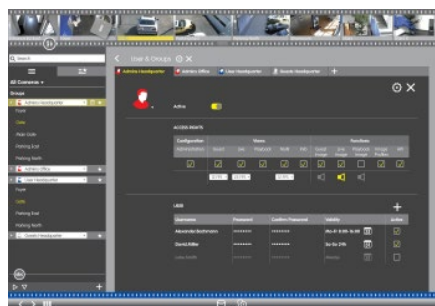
Search

All Cameras

Groups

Admins Headquarter

Foyer

Gate

Rear Gate

Parking East

Parking North

Admins Office

User Headquarter

Foyer

Gate

Parking East

Parking North

Guest Headquarter

User & Groups

Admins Headquarter

Admins Office

User Headquarter

Guards Headquarter

Active

ACCESS RIGHTS

Configuration

Administration

Views

Search

Live

Playback

Talk

PTZ

Functions

Export Image

Live Events

Playback Events

Image Profiles

MX

USER

Username

Password

Confirm Password

Validity

Active

Alexander Bochmann

••••••••

••••••••

David Köller

••••••••

••••••••